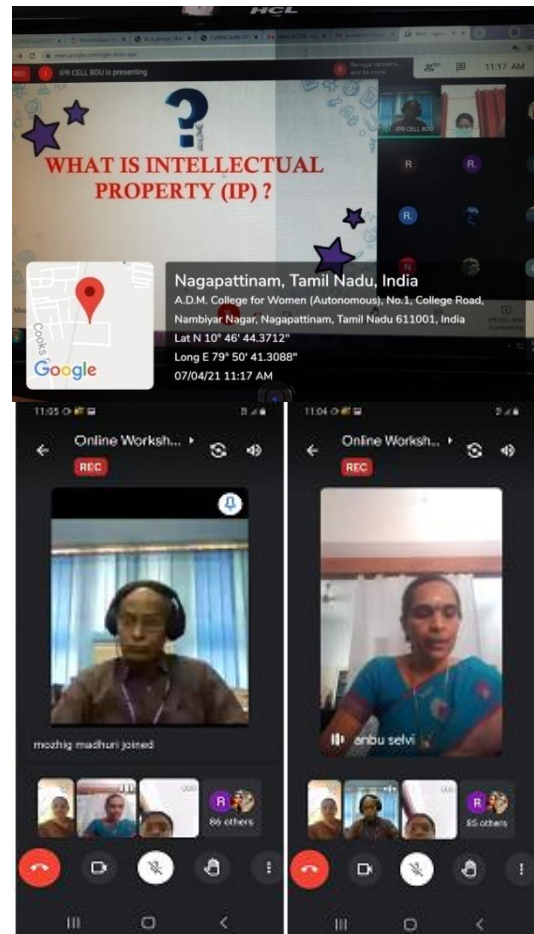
HCL

REC IPR CELL BDU is presenting

11:17 AM

WHAT IS INTELLECTUAL PROPERTY (IP) ?

IPR CELL BDU

R R. R. N

Cooks

Google

Nagapattinam, Tamil Nadu, India
A.D.M. College for Women (Autonomous), No.1, College Road, Nambiyar Nagar, Nagapattinam, Tamil Nadu 611001, India
Lat N 10° 46' 44.3712"
Long E 79° 50' 41.3088"
07/04/21 11:17 AM

11:05

Online Worksh...

REC

mozhig madhuri joined

R 86 others

11:04

Online Worksh...

REC

anbu selvi

R 85 others